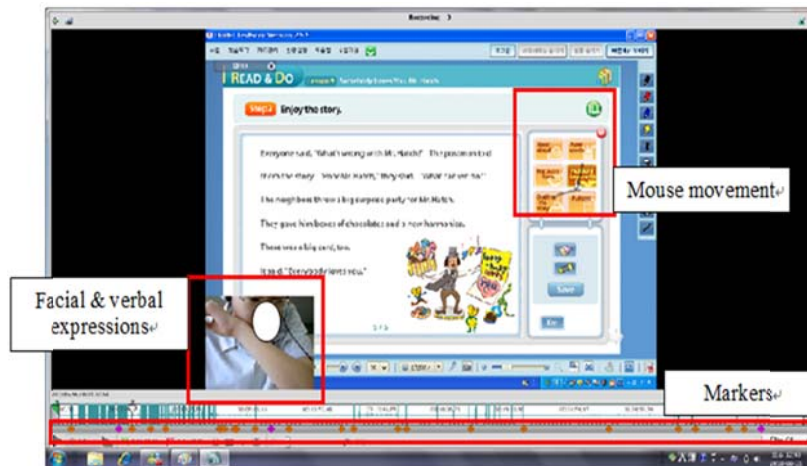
Recording 3

READ & DO

Step 2 Enjoy the story.

Everyone said, "What's wrong with Mr. Hatch?" The postman told them the story. "Poor Mr. Hatch," they said. "What can we do?"

The neighbors threw a big surprise party for Mr. Hatch.

They gave him boxes of chocolates and a new harmonica.

There was a big card, too.

It said, "Everybody loves you."

Save

Mouse movement

Facial & verbal expressions

Markers